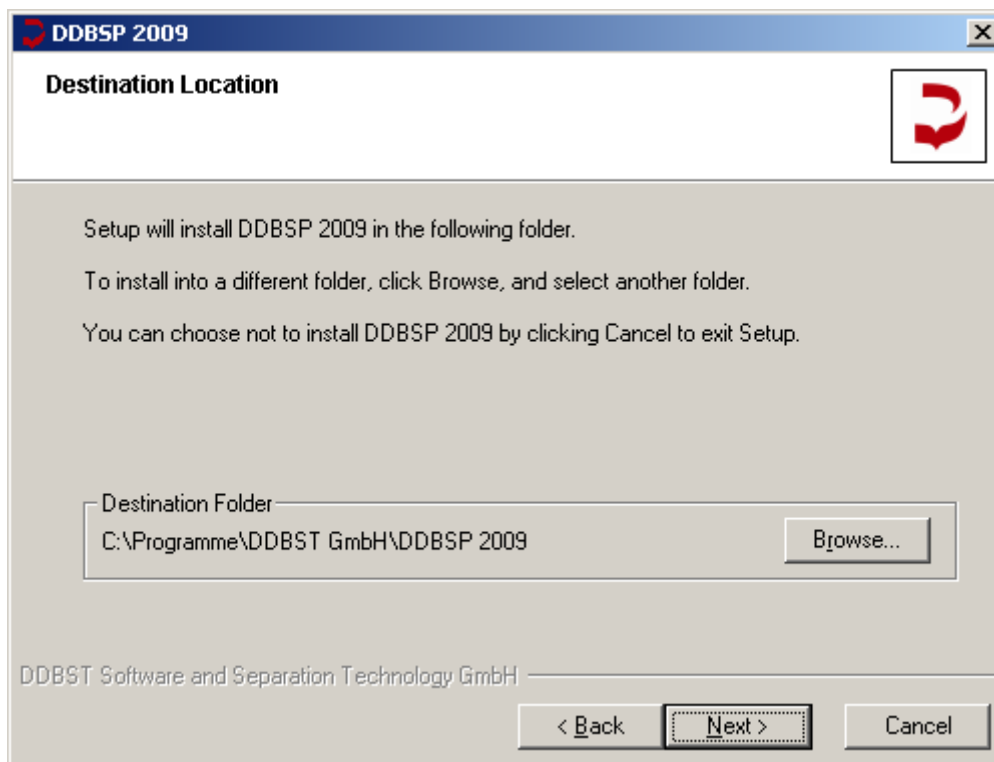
DDBSP 2009

Destination Location

Setup will install DDBSP 2009 in the following folder.

To install into a different folder, click Browse, and select another folder.

You can choose not to install DDBSP 2009 by clicking Cancel to exit Setup.

Destination Folder

C:\Programme\DDBST GmbH\DDBSP 2009

Browse...

DDBST Software and Separation Technology GmbH

< Back

Next >

Cancel